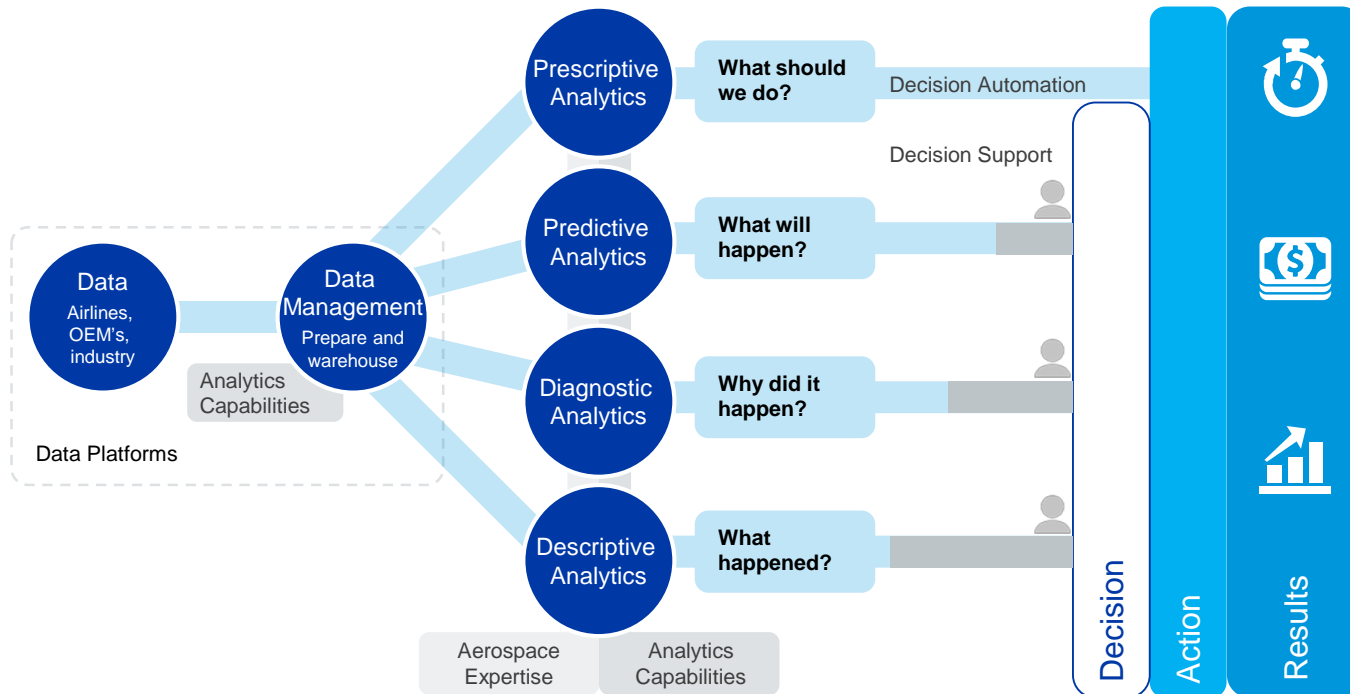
Data
Airlines, OEM's, industry

Data Management
Prepare and warehouse

Analytics Capabilities

Data Platforms

Prescriptive Analytics

What should we do?

Decision Automation

Decision Support

Predictive Analytics

What will happen?

Diagnostic Analytics

Why did it happen?

Descriptive Analytics

What happened?

Aerospace Expertise

Analytics Capabilities

Decision

Action

Results